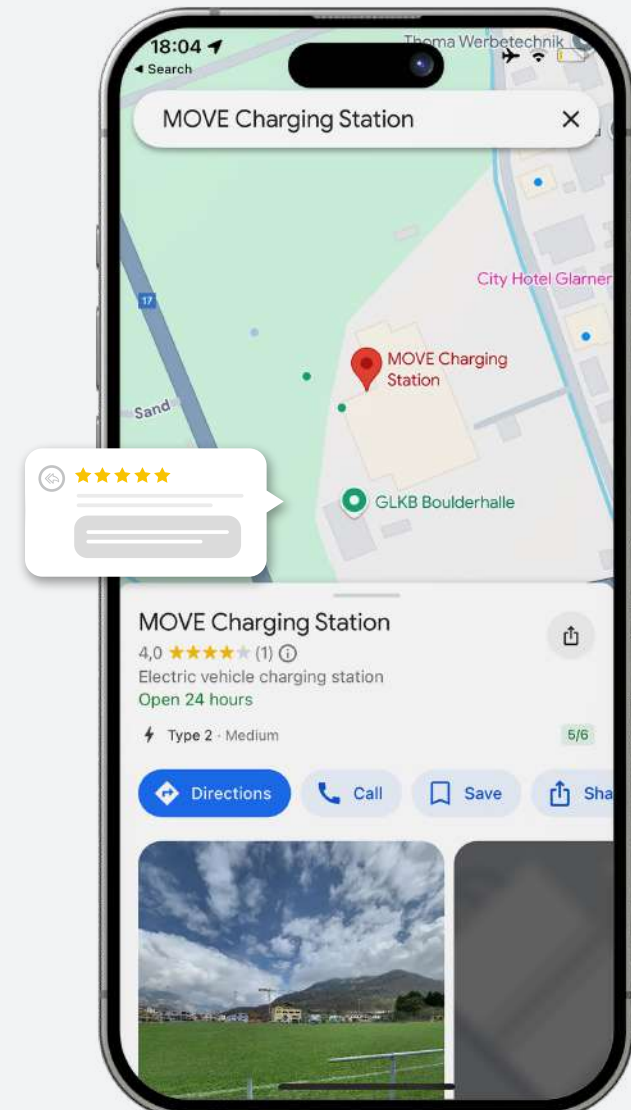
18:04
◂ Search
Thoma Werbetechnik

MOVE Charging Station ×

City Hotel Glarner

17

MOVE Charging Station

Sand

GLKB Boulderhalle

MOVE Charging Station
4,0 ★★★★★ (1) ⓘ
Electric vehicle charging station
Open 24 hours

Type 2 · Medium 5/6

Directions Call Save Sha